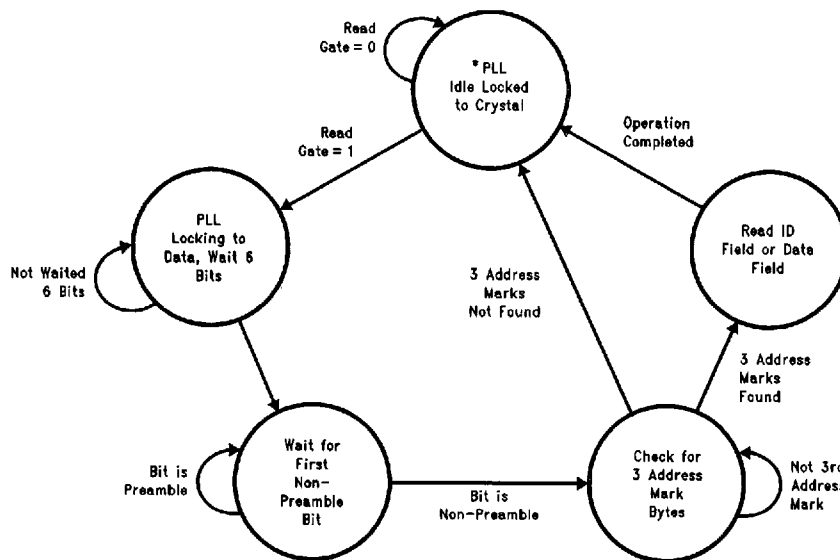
Read Gate = 0

*PLL Idle Locked to Crystal

Read Gate = 1

Operation Completed

PLL Locking to Data, Wait 6 Bits

Not Waited 6 Bits

3 Address Marks Not Found

Read ID Field or Data Field

3 Address Marks Found

Wait for First Non-Preamble Bit

Bit is Preamble

Bit is Non-Preamble

Check for 3 Address Mark Bytes

Not 3r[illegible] Addres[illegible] Mark